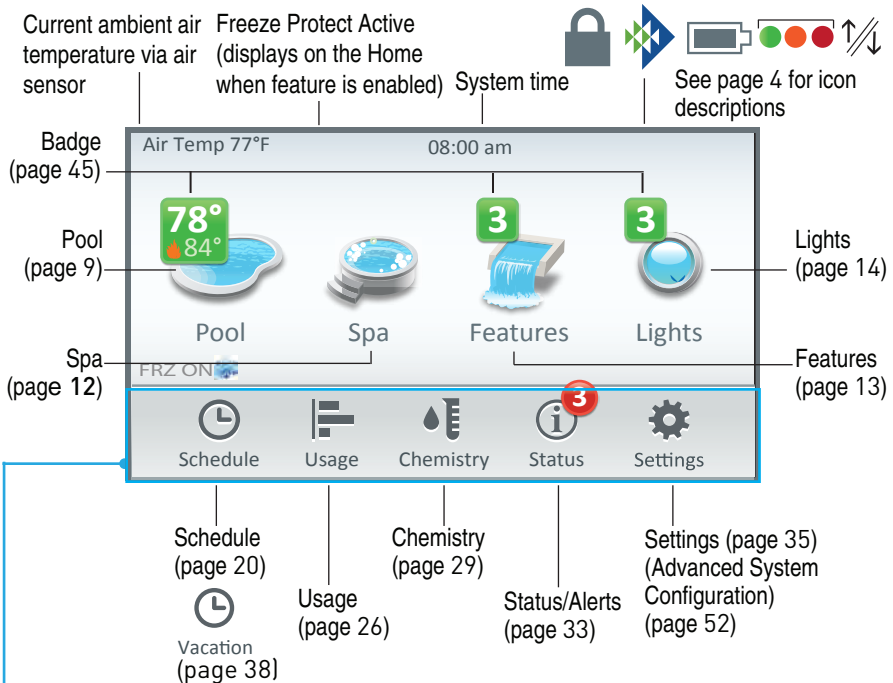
Current ambient air temperature via air sensor

Freeze Protect Active (displays on the Home when feature is enabled)

System time

See page 4 for icon descriptions

Badge (page 45)

Air Temp 77°F

08:00 am

78°

84°

3

3

Pool (page 9)

Lights (page 14)

Pool

Spa

Features

Lights

Spa (page 12)

FRZ ON

Features (page 13)

Schedule

Usage

Chemistry

3

Status

Settings

Schedule (page 20)

Vacation (page 38)

Usage (page 26)

Chemistry (page 29)

Status/Alerts (page 33)

Settings (page 35) (Advanced System Configuration) (page 52)